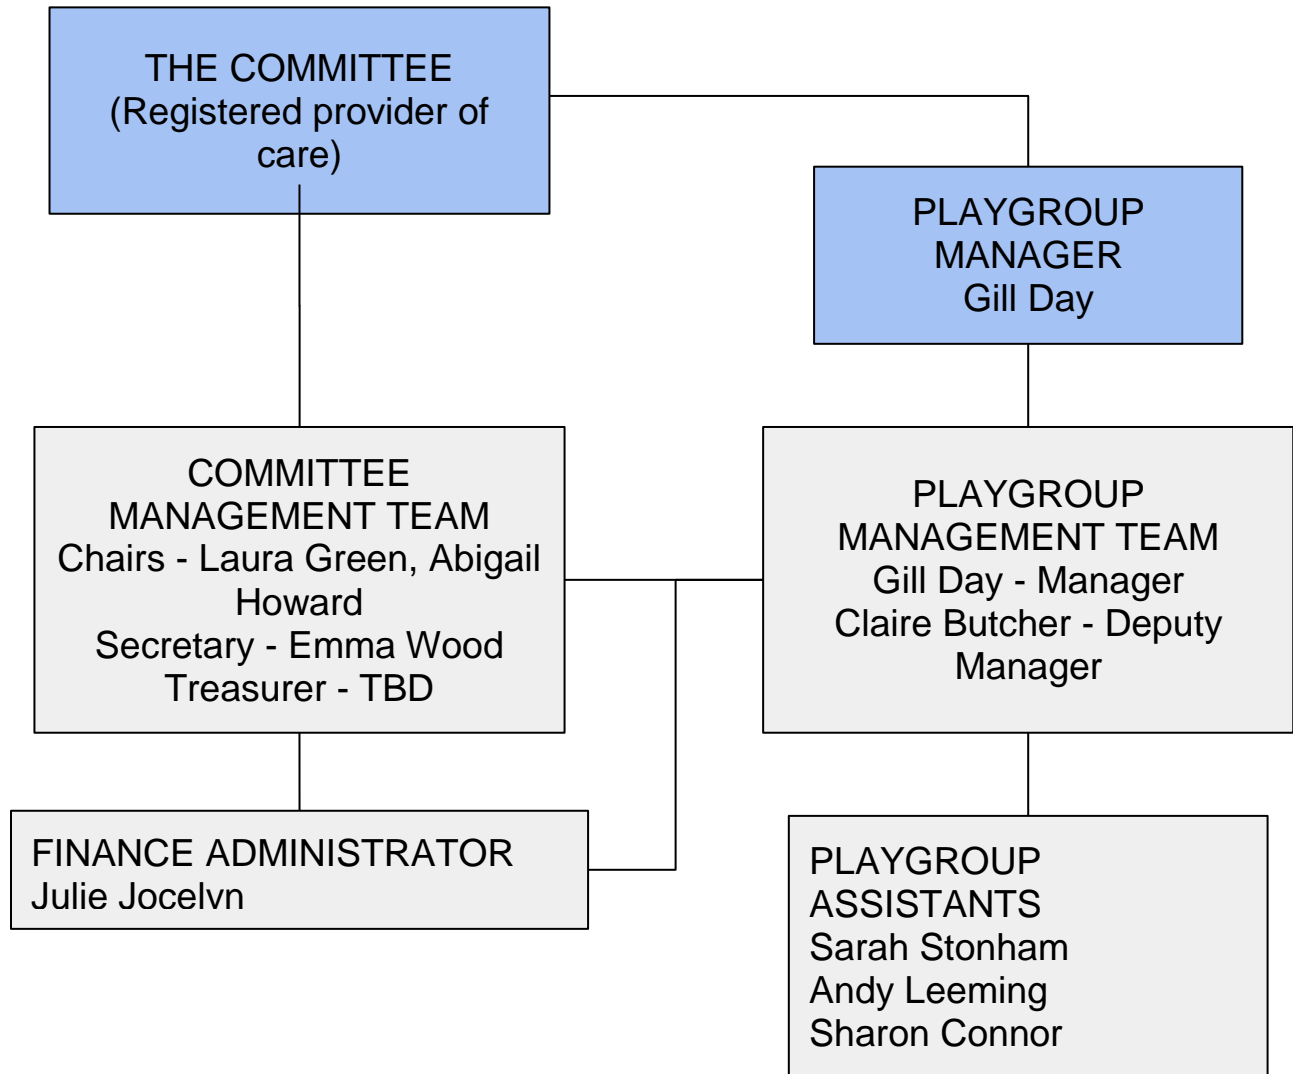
THE COMMITTEE
(Registered provider of care)

PLAYGROUP
MANAGER
Gill Day

COMMITTEE
MANAGEMENT TEAM
Chairs - Laura Green, Abigail Howard
Secretary - Emma Wood
Treasurer - TBD

PLAYGROUP
MANAGEMENT TEAM
Gill Day - Manager
Claire Butcher - Deputy Manager

FINANCE ADMINISTRATOR
Julie Jocelvn

PLAYGROUP
ASSISTANTS
Sarah Stonham
Andy Leeming
Sharon Connor